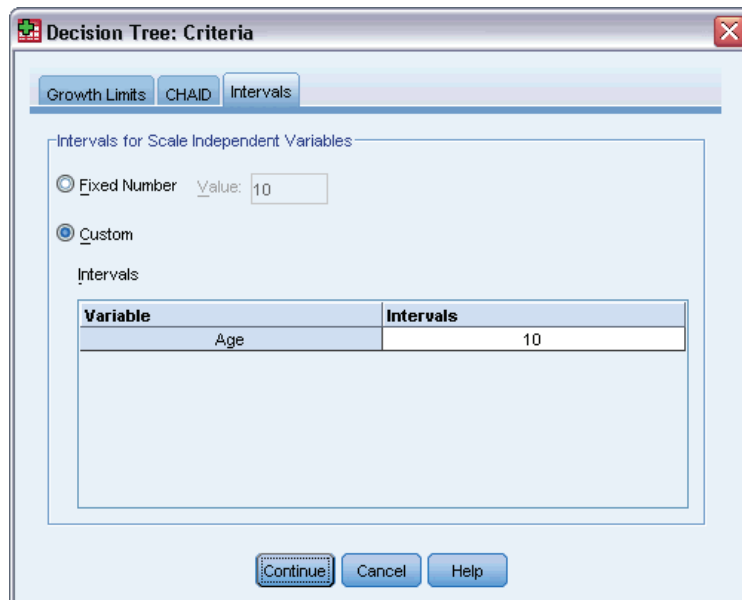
Decision Tree: Criteria

Growth Limits | CHAID | Intervals

Intervals for Scale Independent Variables

Fixed Number Value: 10

Custom

Intervals

| Variable | Intervals |
|---|---|
| Age | 10 |

Continue | Cancel | Help